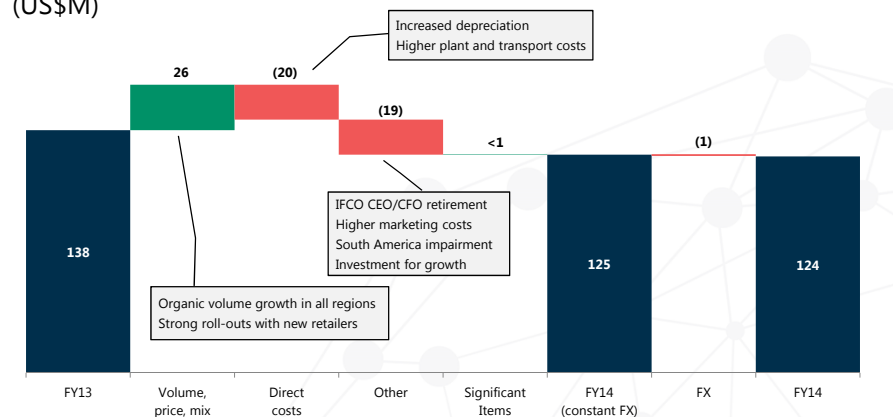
(US$M)

Increased depreciation
Higher plant and transport costs

26

(20)

(19)

<1

(1)

IFCO CEO/CFO retirement
Higher marketing costs
South America impairment
Investment for growth

138

125

124

Organic volume growth in all regions
Strong roll-outs with new retailers

FY13

Volume, price, mix

Direct costs

Other

Significant Items

FY14 (constant FX)

FX

FY14